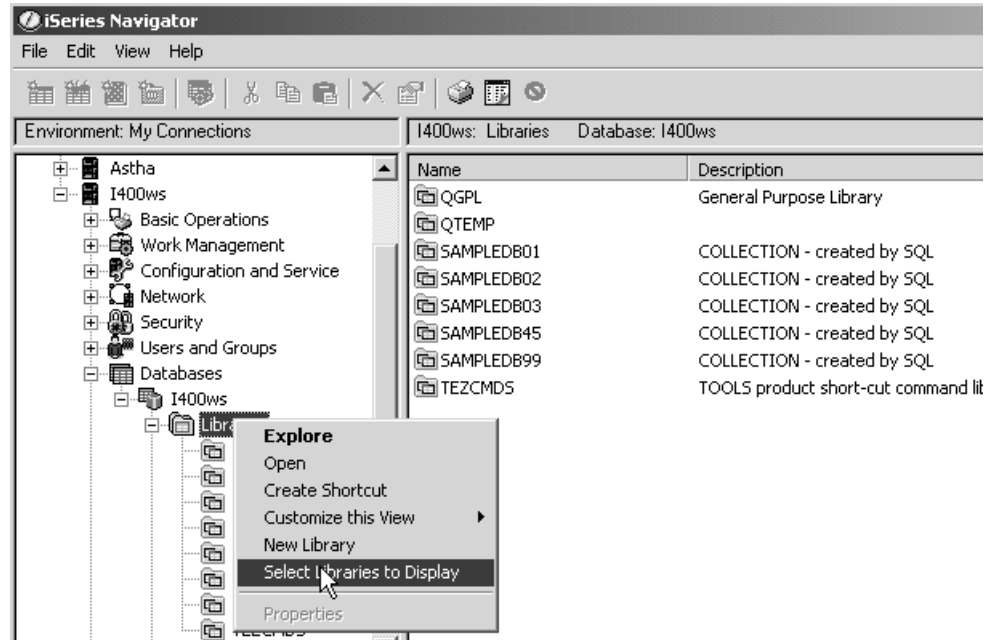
iSeries Navigator

File Edit View Help

Environment: My Connections

Astha
I400ws
Basic Operations
Work Management
Configuration and Service
Network
Security
Users and Groups
Databases
I400ws
Libra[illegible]

Explore
Open
Create Shortcut
Customize this View
New Library
Select Libraries to Display
Properties

I400ws: Libraries Database: I400ws

| Name | Description |
|---|---|
| QGPL | General Purpose Library |
| QTEMP | |
| SAMPLEDB01 | COLLECTION - created by SQL |
| SAMPLEDB02 | COLLECTION - created by SQL |
| SAMPLEDB03 | COLLECTION - created by SQL |
| SAMPLEDB45 | COLLECTION - created by SQL |
| SAMPLEDB99 | COLLECTION - created by SQL |
| TEZCMDS | TOOLS product short-cut command lib |